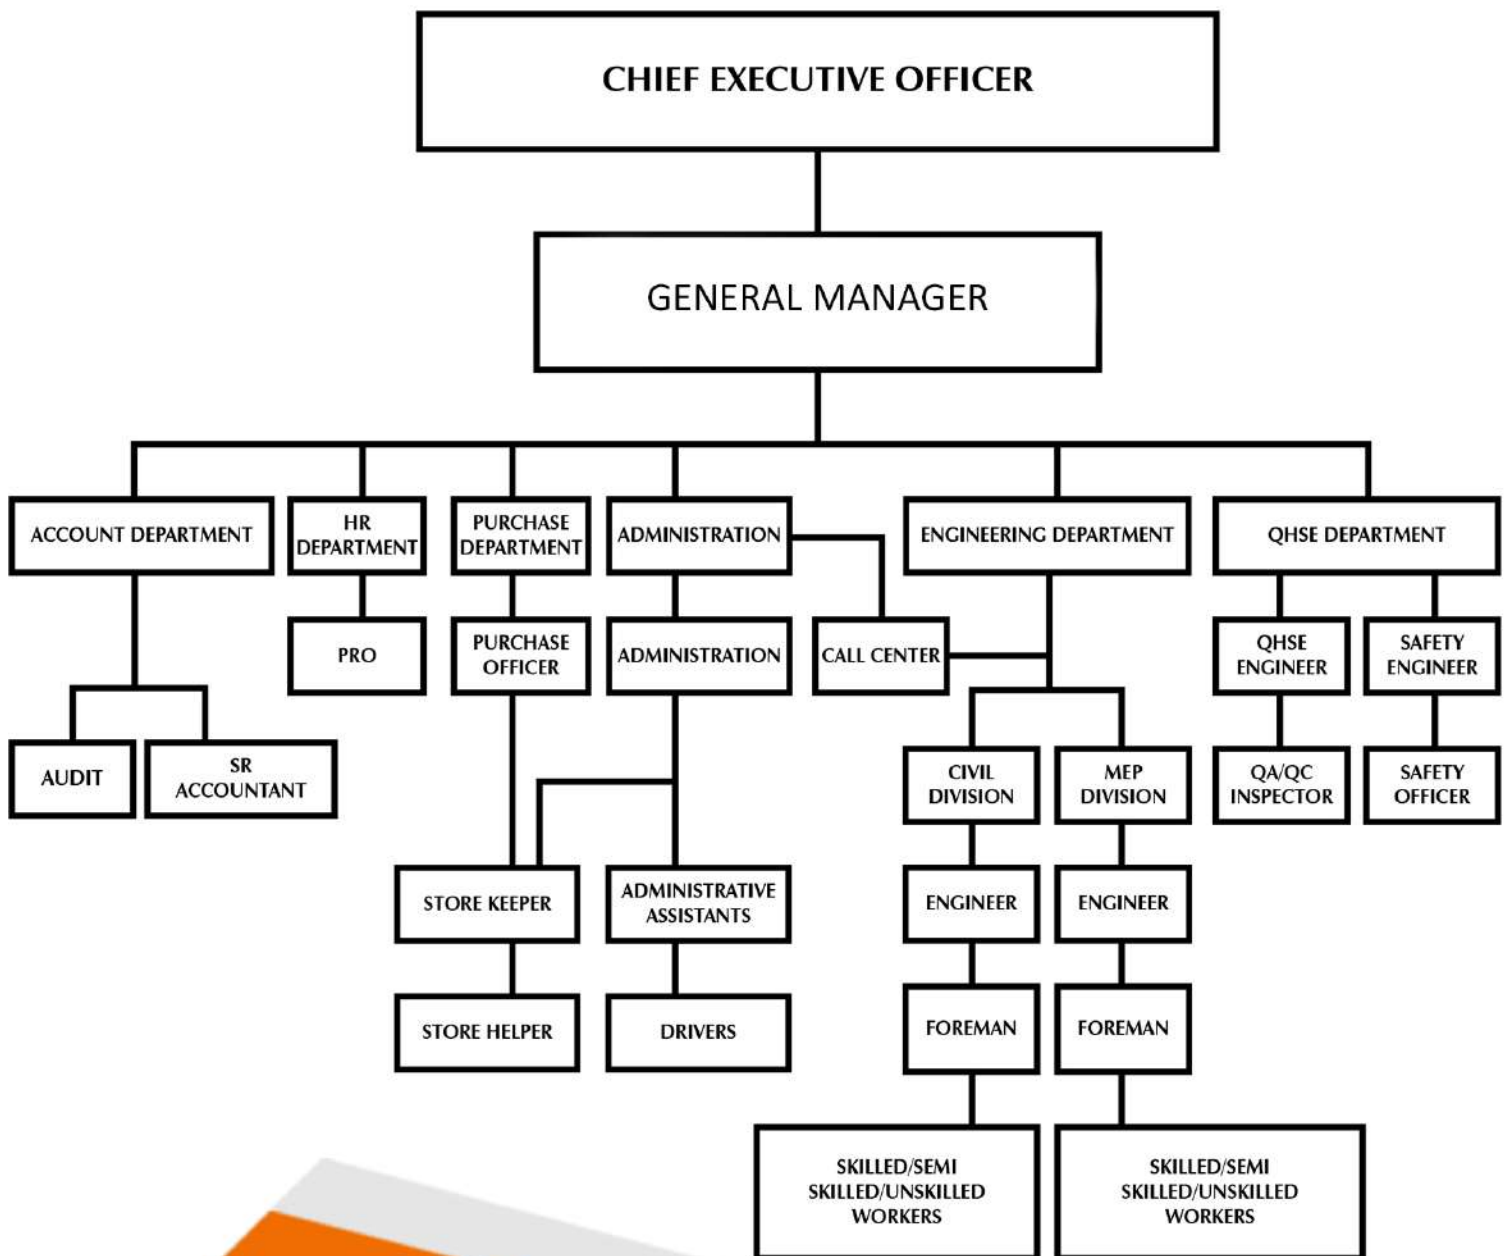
CHIEF EXECUTIVE OFFICER

GENERAL MANAGER

ACCOUNT DEPARTMENT

HR DEPARTMENT

PURCHASE DEPARTMENT

ADMINISTRATION

ENGINEERING DEPARTMENT

QHSE DEPARTMENT

AUDIT

SR ACCOUNTANT

PRO

PURCHASE OFFICER

ADMINISTRATION

CALL CENTER

QHSE ENGINEER

SAFETY ENGINEER

CIVIL DIVISION

MEP DIVISION

QA/QC INSPECTOR

SAFETY OFFICER

STORE KEEPER

ADMINISTRATIVE ASSISTANTS

ENGINEER

ENGINEER

STORE HELPER

DRIVERS

FOREMAN

FOREMAN

SKILLED/SEMI SKILLED/UNSKILLED WORKERS

SKILLED/SEMI SKILLED/UNSKILLED WORKERS